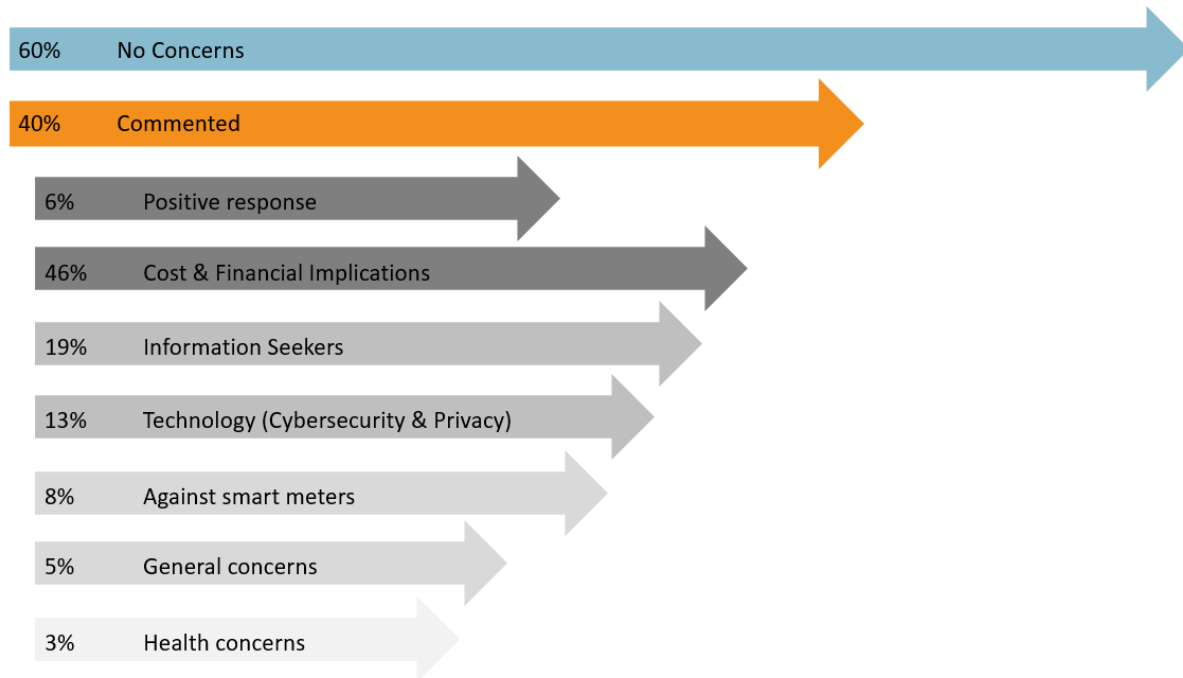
60% No Concerns

40% Commented

6% Positive response

46% Cost & Financial Implications

19% Information Seekers

13% Technology (Cybersecurity & Privacy)

8% Against smart meters

5% General concerns

3% Health concerns